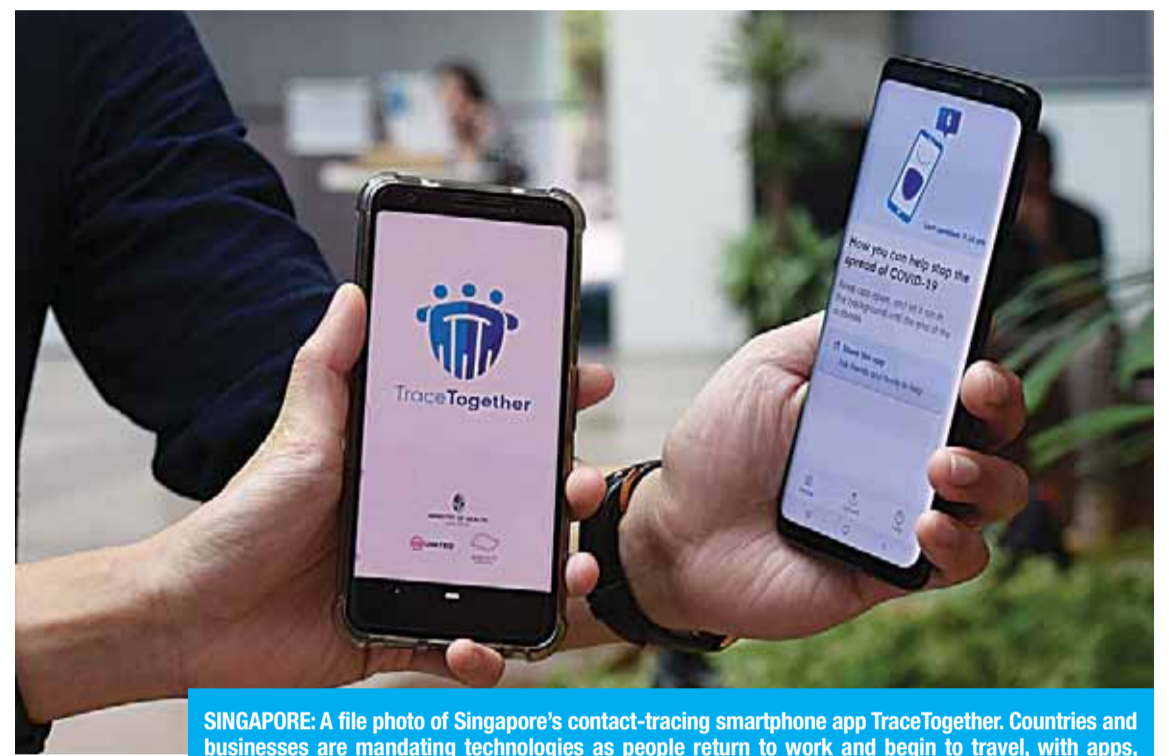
TraceTogether

MINISTRY OF HEALTH

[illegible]UNITED

Last updated: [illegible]

How you can help stop the spread of COVID-19

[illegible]

Share the app
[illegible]

SINGAPORE: A file photo of Singapore's contact-tracing smartphone app TraceTogether. Countries and businesses are mandating technologies as people return to work and begin to travel, with apps, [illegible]